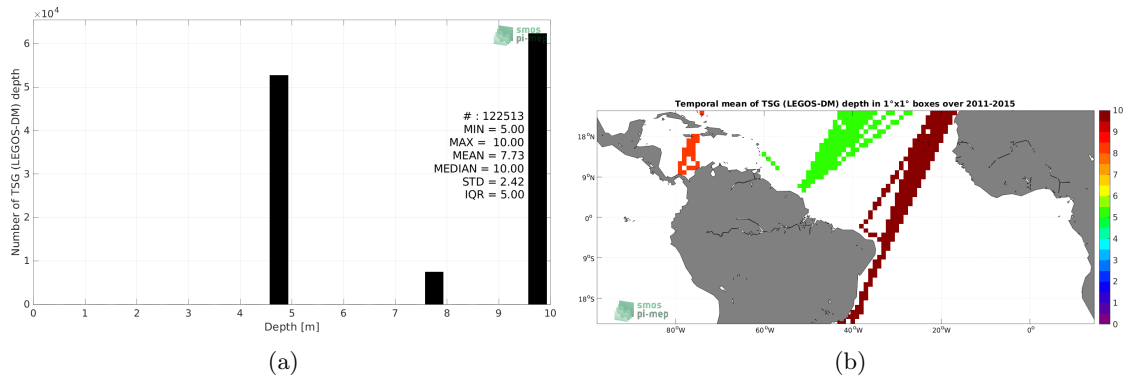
$\times 10^4$
6
5
4
3
2
1
0
Number of TSG (LEGOS-DM) depth
smos pi-mep
# : 122513
MIN = 5.00
MAX = 10.00
MEAN = 7.73
MEDIAN = 10.00
STD = 2.42
IQR = 5.00
0 1 2 3 4 5 6 7 8 9 10
Depth [m]
(a)

Temporal mean of TSG (LEGOS-DM) depth in 1°x1° boxes over 2011-2015
18°N
9°N
0°
9°S
18°S
80°W 60°W 40°W 20°W 0°
smos pi-mep
10
9
8
7
6
5
4
3
2
1
0
(b)